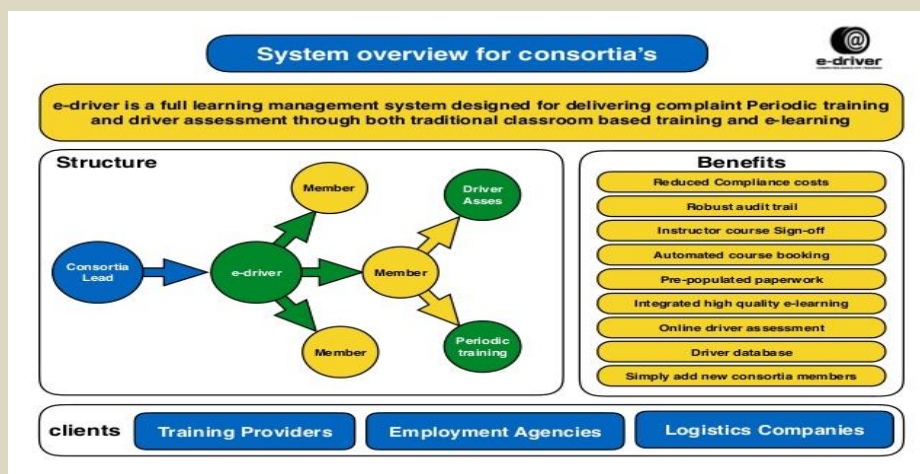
System overview for consortia's

e-driver

e-driver is a full learning management system designed for delivering complaint Periodic training and driver assessment through both traditional classroom based training and e-learning

Structure

Consortia Lead

e-driver

Member

Member

Member

Driver Asses

Periodic training

Benefits

Reduced Compliance costs

Robust audit trail

Instructor course Sign-off

Automated course booking

Pre-populated paperwork

Integrated high quality e-learning

Online driver assessment

Driver database

Simply add new consortia members

clients

Training Providers

Employment Agencies

Logistics Companies